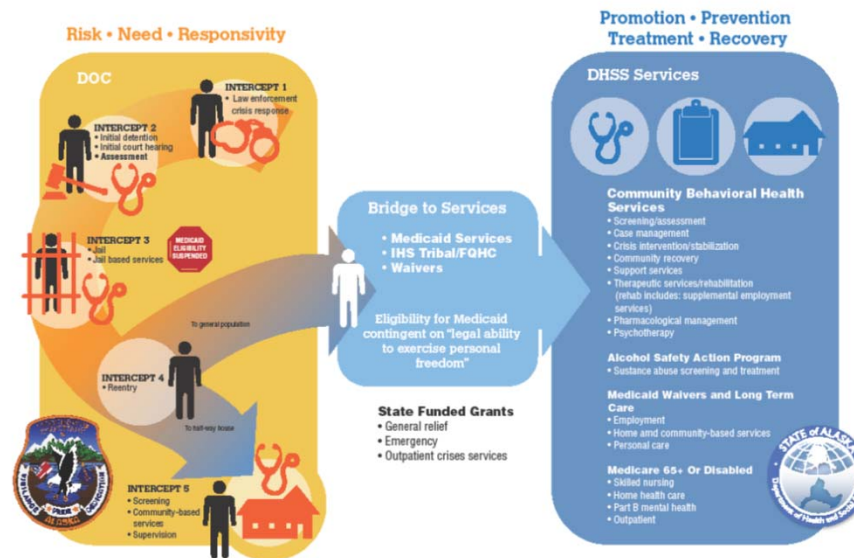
Risk • Need • Responsivity

DOC

INTERCEPT 1
• Law enforcement crisis response

INTERCEPT 2
• Initial detention
• Initial court hearing
• Assessment

INTERCEPT 3
• Jail
• Jail based services

MEDICAID ELIGIBILITY SUSPENDED

To general population

INTERCEPT 4
• Reentry

To half-way house

INTERCEPT 5
• Screening
• Community-based services
• Supervision

Bridge to Services

• Medicaid Services
• IHS Tribal/FQHC
• Waivers

Eligibility for Medicaid contingent on "legal ability to exercise personal freedom"

State Funded Grants
• General relief
• Emergency
• Outpatient crises services

Promotion • Prevention
Treatment • Recovery

DHSS Services

Community Behavioral Health Services
• Screening/assessment
• Case management
• Crisis intervention/stabilization
• Community recovery
• Support services
• Therapeutic services/rehabilitation (rehab includes: supplemental employment services)
• Pharmacological management
• Psychotherapy

Alcohol Safety Action Program
• Sustance abuse screening and treatment

Medicaid Waivers and Long Term Care
• Employment
• Home amd community-based services
• Personal care

Medicare 65+ Or Disabled
• Skilled nursing
• Home health care
• Part B mental health
• Outpatient

STATE of ALASKA
Department of Health and Social Services